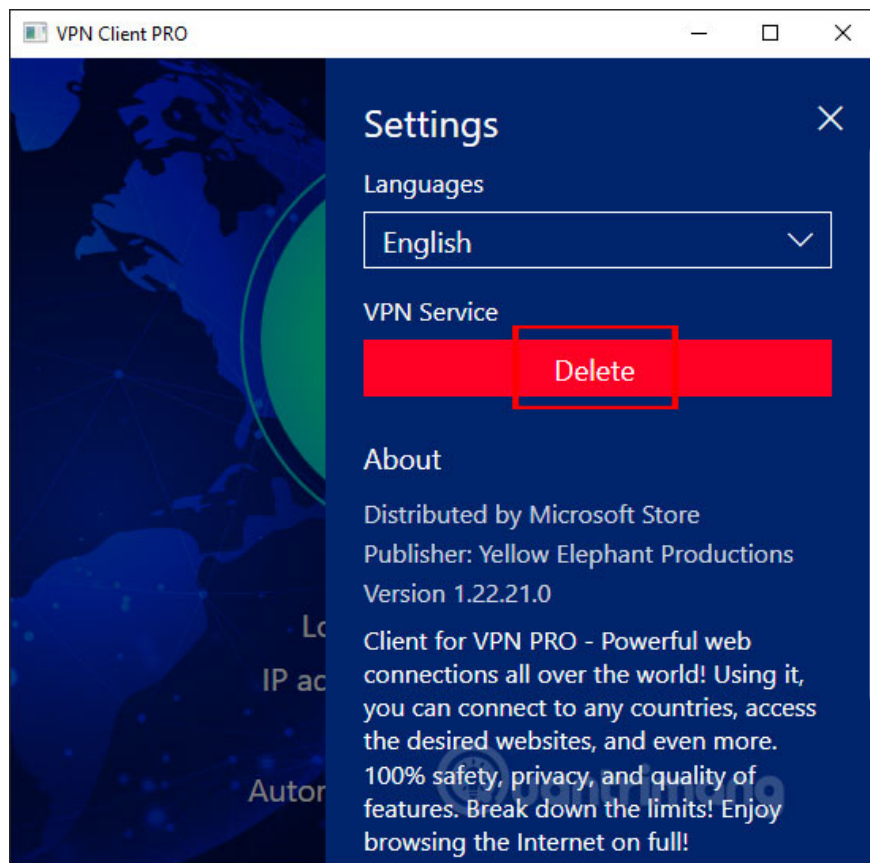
VPN Client PRO

Settings

Languages

English

VPN Service

Delete

About

Distributed by Microsoft Store

Publisher: Yellow Elephant Productions

Version 1.22.21.0

Client for VPN PRO - Powerful web connections all over the world! Using it, you can connect to any countries, access the desired websites, and even more. 100% safety, privacy, and quality of features. Break down the limits! Enjoy browsing the Internet on full!

Lo

IP ac

Autor

quantrimang